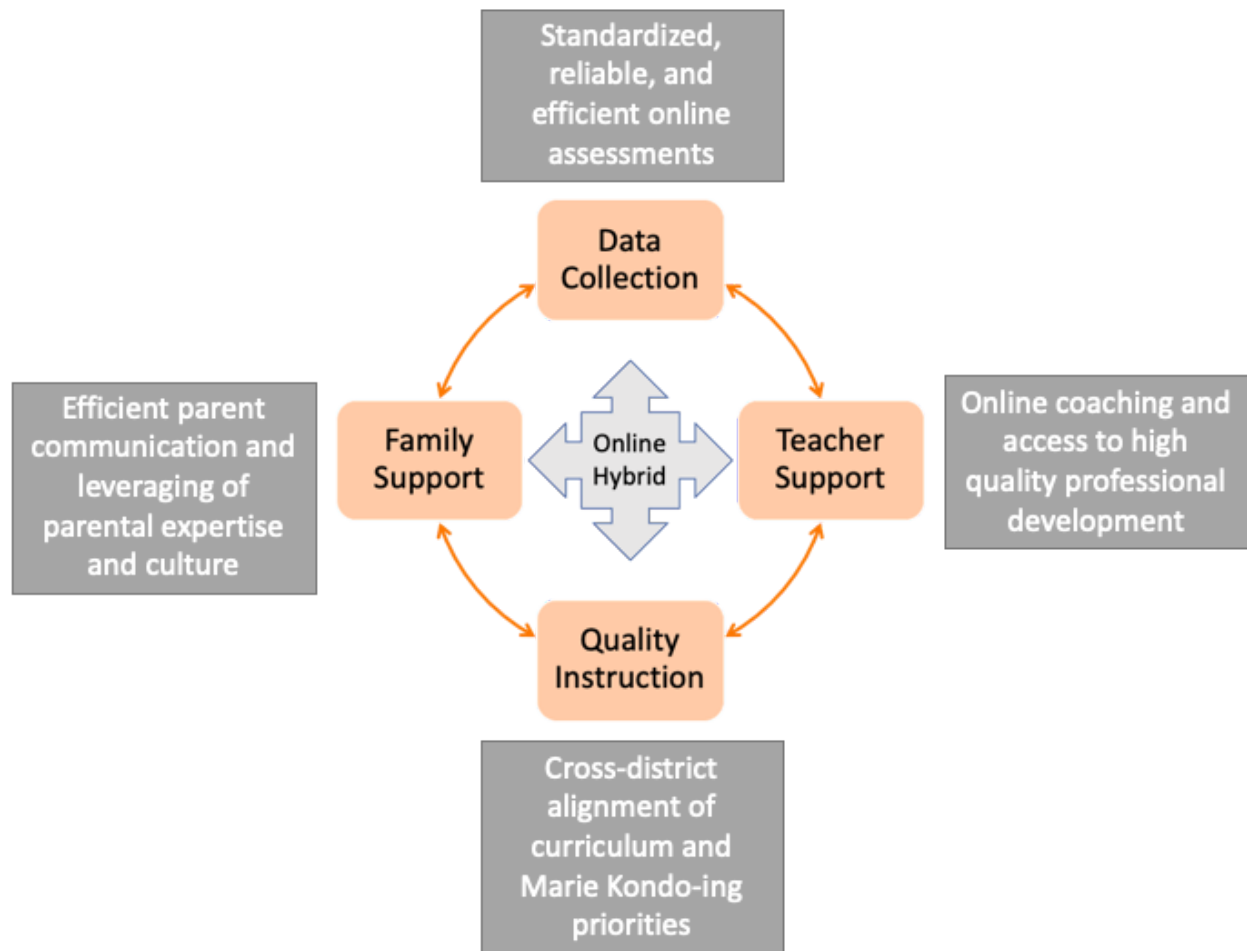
Standardized, reliable, and efficient online assessments

Data Collection

Efficient parent communication and leveraging of parental expertise and culture

Family Support

Online Hybrid

Teacher Support

Online coaching and access to high quality professional development

Quality Instruction

Cross-district alignment of curriculum and Marie Kondo-ing priorities